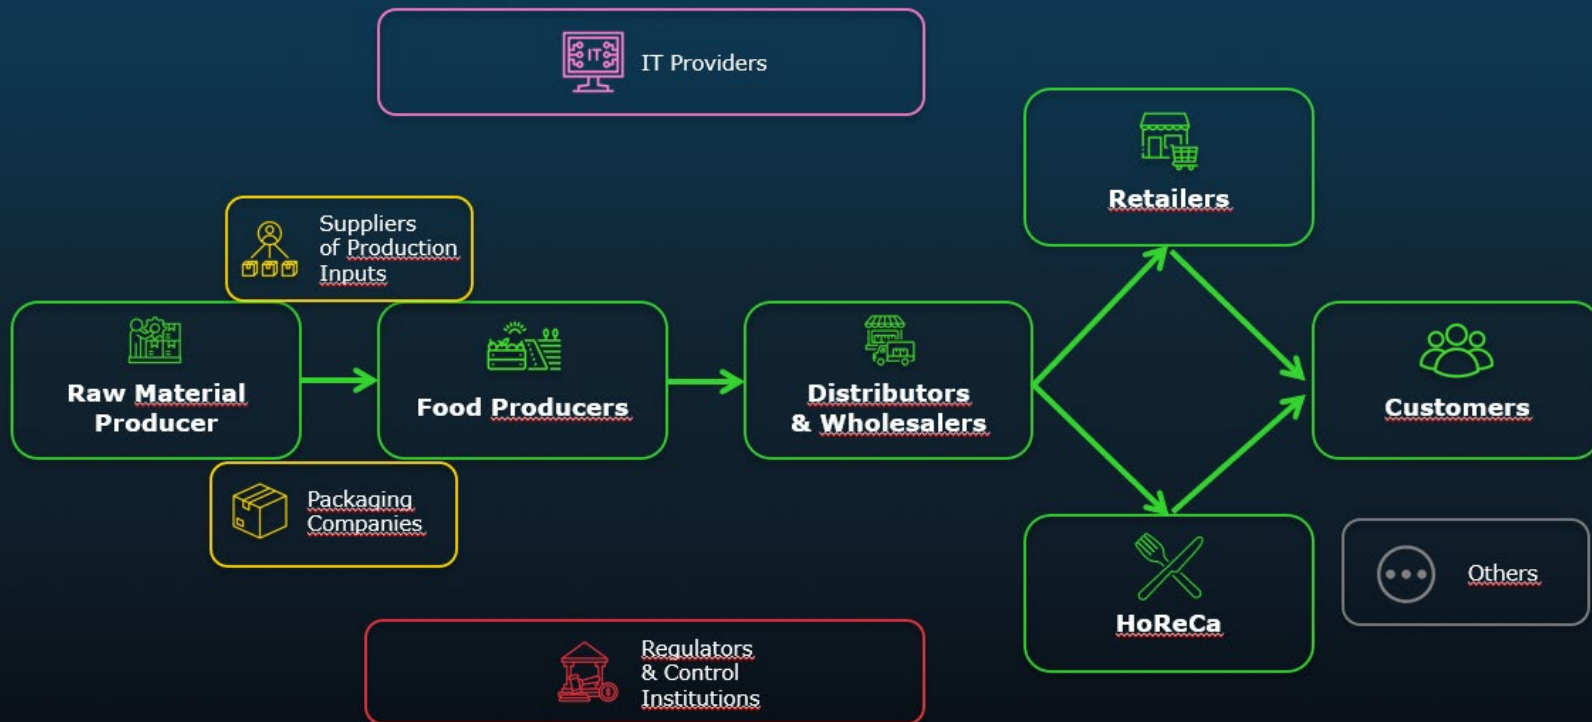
IT

IT Providers

Suppliers of Production Inputs

Raw Material Producer

Food Producers

Distributors & Wholesalers

Retailers

Customers

HoReCa

Packaging Companies

Others

Regulators & Control Institutions